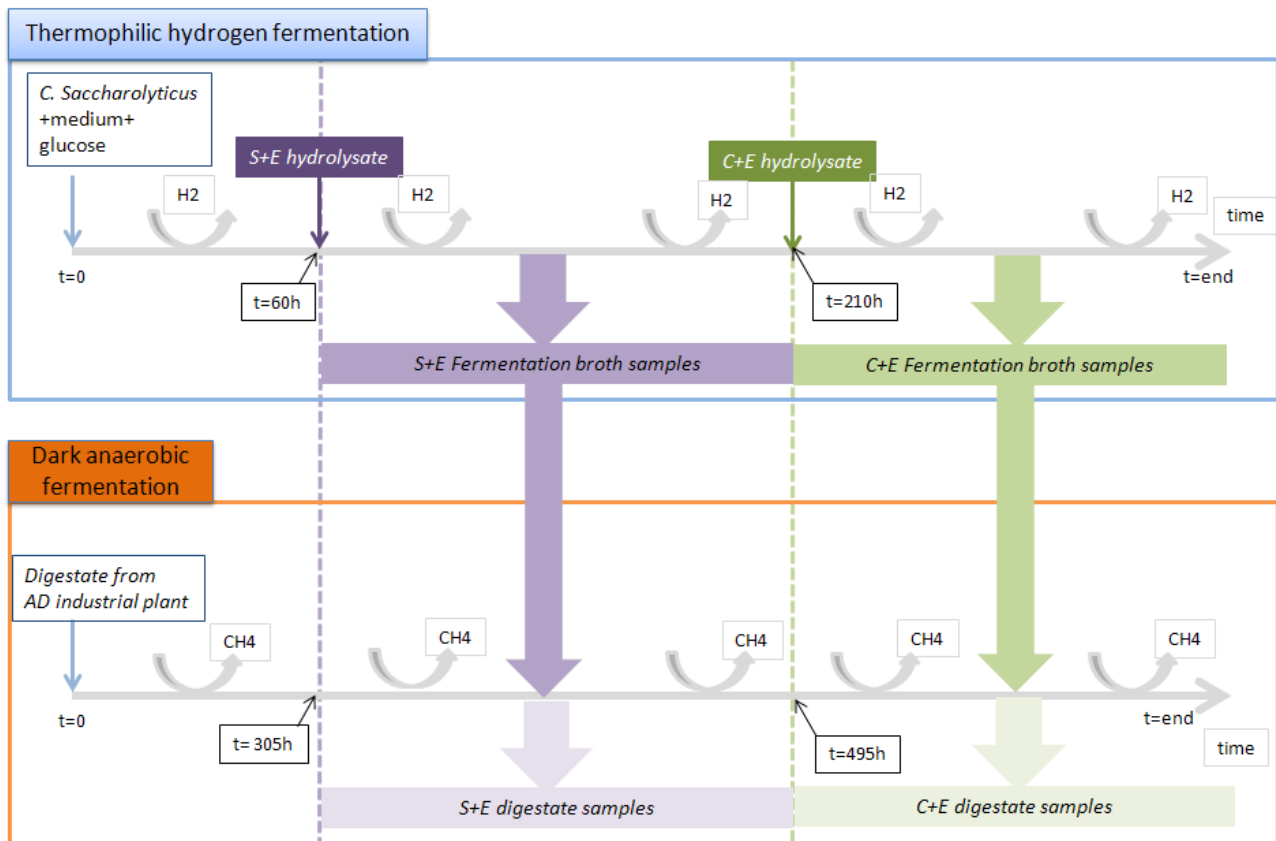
Thermophilic hydrogen fermentation

C. Saccharolyticus +medium+ glucose

S+E hydrolysate

C+E hydrolysate

H2

H2

H2

H2

H2

time

t=0

t=60h

t=210h

t=end

S+E Fermentation broth samples

C+E Fermentation broth samples

Dark anaerobic fermentation

Digestate from AD industrial plant

CH4

CH4

CH4

CH4

CH4

t=0

t= 305h

t=495h

t=end

time

S+E digestate samples

C+E digestate samples